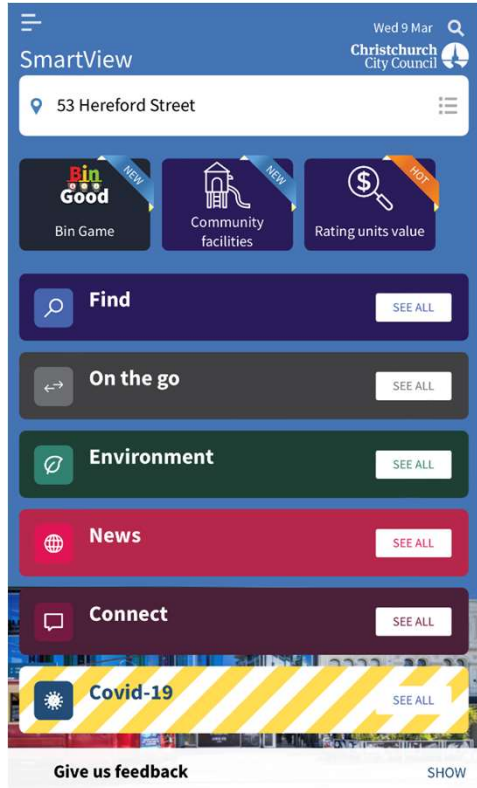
Wed 9 Mar

SmartView

Christchurch City Council

53 Hereford Street

Bin Good

NEW

Bin Game

NEW

Community facilities

HOT

Rating units value

Find

SEE ALL

On the go

SEE ALL

Environment

SEE ALL

News

SEE ALL

Connect

SEE ALL

Covid-19

SEE ALL

Give us feedback

SHOW